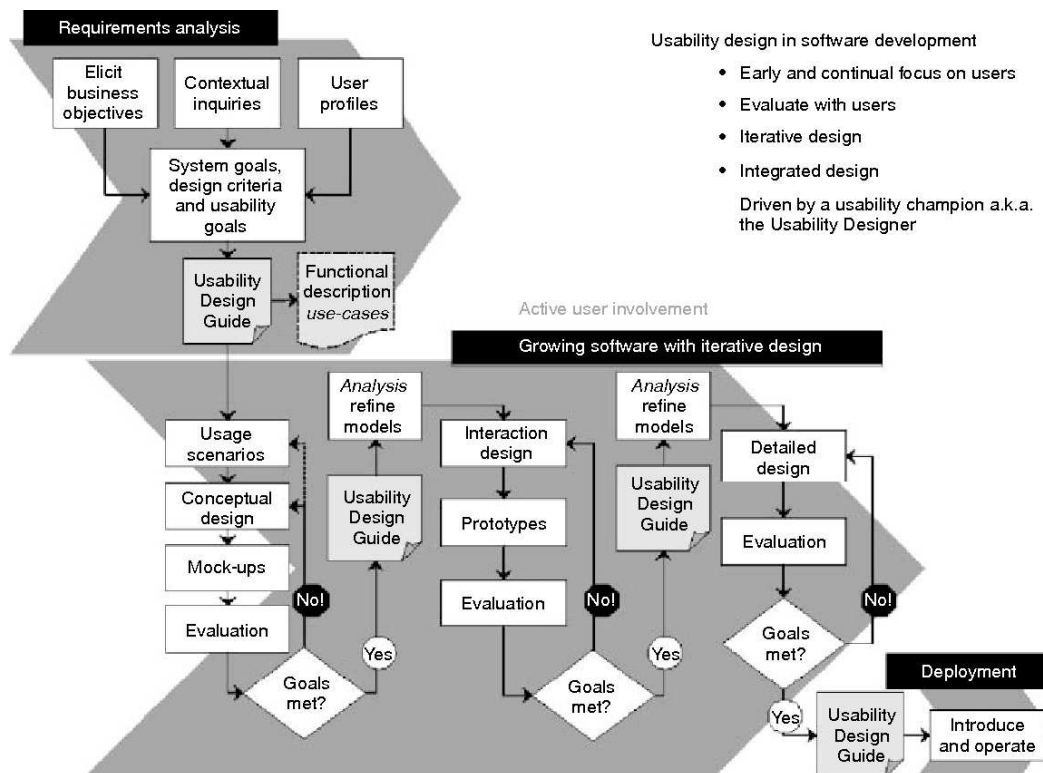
Requirements analysis

Elicit business objectives

Contextual inquiries

User profiles

System goals, design criteria and usability goals

Usability Design Guide

Functional description *use-cases*

Usability design in software development

- Early and continual focus on users
- Evaluate with users
- Iterative design
- Integrated design

Driven by a usability champion a.k.a. the Usability Designer

Active user involvement

Growing software with iterative design

Usage scenarios

Conceptual design

Mock-ups

Evaluation

No!

Goals met?

Yes

Usability Design Guide

*Analysis* refine models

Interaction design

Prototypes

Evaluation

No!

Goals met?

Yes

Usability Design Guide

*Analysis* refine models

Detailed design

Evaluation

No!

Goals met?

Yes

Deployment

Usability Design Guide

Introduce and operate